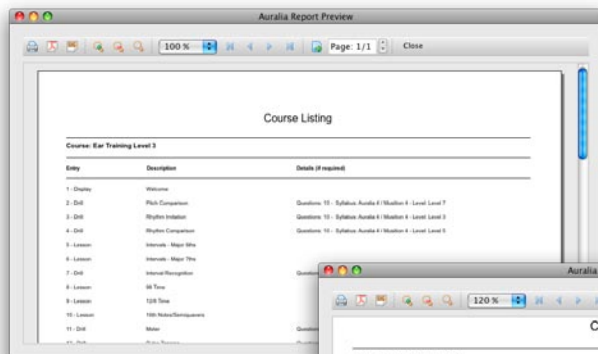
Auralia Report Preview

100 %

Page: 1/1

Close

Course Listing

Course: Ear Training Level 3

| Entry | Description | Details (if required) |
|---|---|---|
| 1 - Display | Welcome | |
| 2 - Drill | Pitch Comparison | Questions: 10 - Syllabus: Auralia 4 / Musition 4 - Level: Level 7 |
| 3 - Drill | Rhythm Imitation | Questions: 10 - Syllabus: Auralia 4 / Musition 4 - Level: Level 3 |
| 4 - Drill | Rhythm Comparison | Questions: 10 - Syllabus: Auralia 4 / Musition 4 - Level: Level 5 |
| 5 - Lesson | Intervals - Major 6ths | |
| 6 - Lesson | Intervals - Major 7ths | |
| 7 - Drill | Interval Recognition | Questions |
| 8 - Lesson | 6/8 Time | |
| 9 - Lesson | 12/8 Time | |
| 10 - Lesson | 16th Notes/Semiquavers | |
| 11 - Drill | Meter | Questions |
| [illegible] | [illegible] | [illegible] |

Auralia

120 %

C